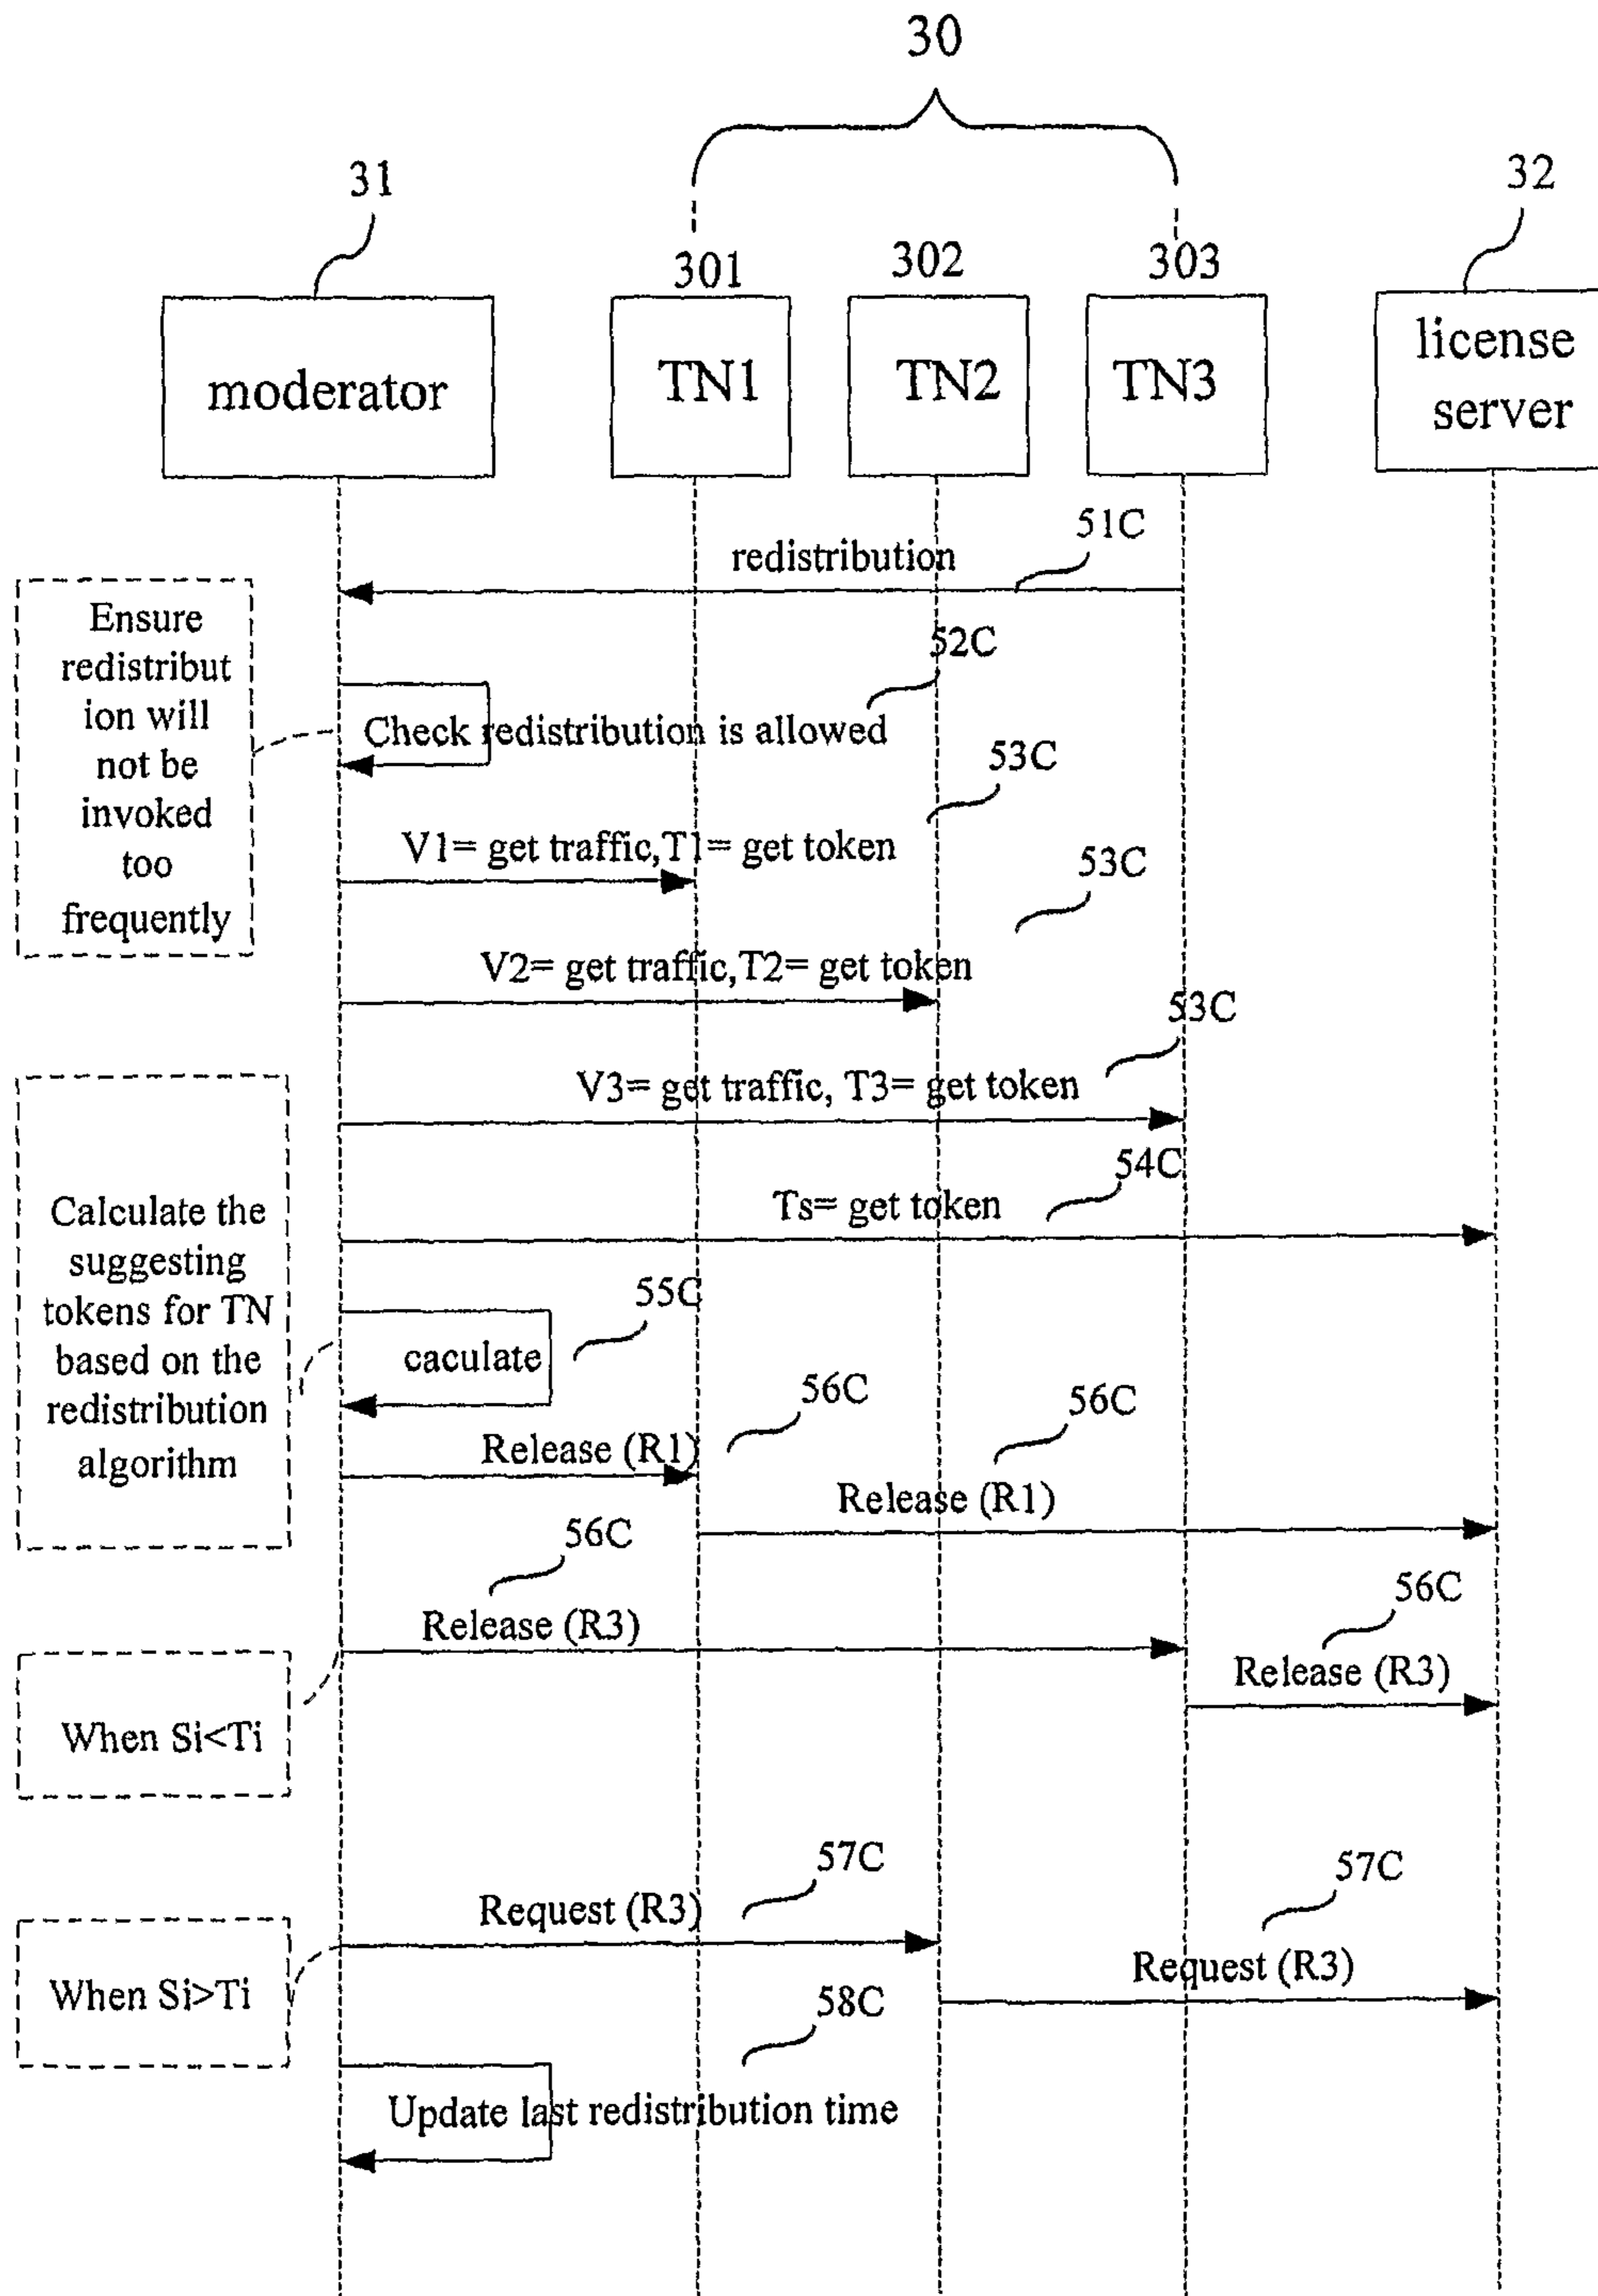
30

31

32

301

302

303

moderator

TN1

TN2

TN3

license server

51C

redistribution

Ensure redistribution will not be invoked too frequently

52C

Check redistribution is allowed

53C

V1= get traffic,T1= get token

53C

V2= get traffic,T2= get token

53C

V3= get traffic, T3= get token

54C

Ts= get token

Calculate the suggesting tokens for TN based on the redistribution algorithm

55C

caculate

56C

Release (R1)

56C

Release (R1)

56C

Release (R3)

56C

Release (R3)

When Si<Ti

57C

Request (R3)

57C

Request (R3)

When Si>Ti

58C

Update last redistribution time